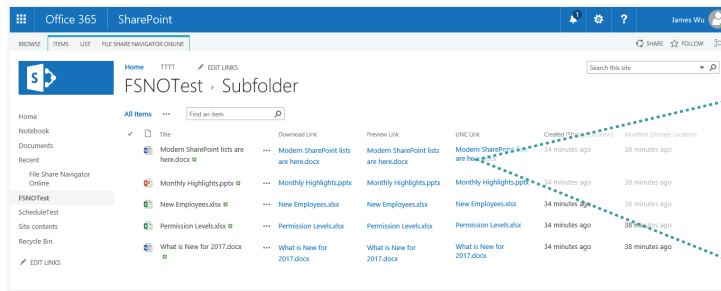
Office 365 SharePoint 1 ? James Wu

BROWSE ITEMS LIST FILE SHARE NAVIGATOR ONLINE

SHARE FOLLOW

Home TTTT EDIT LINKS

FSNOTest › Subfolder

Search this site

Home
Notebook
Documents
Recent
File Share Navigator Online
FSNOTest
ScheduleTest
Site contents
Recycle Bin
EDIT LINKS

All Items ··· Find an item

| ✓ | | Title | | Download Link | Preview Link | UNC Link | Created (Storage Location) | Modified (Storage Location) |
|---|---|---|---|---|---|---|---|---|
| | | Modern SharePoint lists are here.docx | ··· | Modern SharePoint lists are here.docx | Modern SharePoint lists are here.docx | Modern SharePoint lists are here.docx | 34 minutes ago | 38 minutes ago |
| | | Monthly Highlights.pptx | ··· | Monthly Highlights.pptx | Monthly Highlights.pptx | Monthly Highlights.pptx | 34 minutes ago | 38 minutes ago |
| | | New Employees.xlsx | ··· | New Employees.xlsx | New Employees.xlsx | New Employees.xlsx | 34 minutes ago | 38 minutes ago |
| | | Permission Levels.xlsx | ··· | Permission Levels.xlsx | Permission Levels.xlsx | Permission Levels.xlsx | 34 minutes ago | 38 minutes ago |
| | | What is New for 2017.docx | ··· | What is New for 2017.docx | What is New for 2017.docx | What is New for 2017.docx | 34 minutes ago | 38 minutes ago |